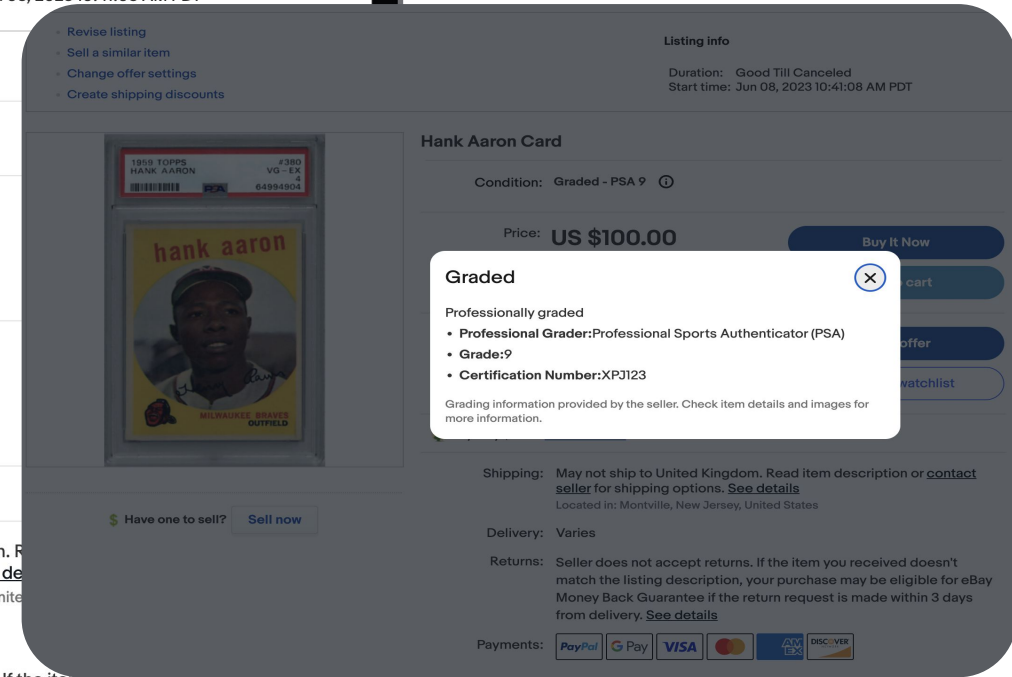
Revise listing
Sell a similar item
Change offer settings
Create shipping discounts

Listing info

Duration: Good Till Canceled
Start time: Jun 08, 2023 10:41:08 AM PDT

1959 TOPPS HANK AARON #380 VG-EX 4 PSA 64994904

hank aaron

MILWAUKEE BRAVES OUTFIELD

Hank Aaron Card

Condition: Graded - PSA 9

Price: US $100.00

Buy It Now

cart

offer

watchlist

Graded

Professionally graded

• Professional Grader:Professional Sports Authenticator (PSA)
• Grade:9
• Certification Number:XPJ123

Grading information provided by the seller. Check item details and images for more information.

Have one to sell? Sell now

Shipping: May not ship to United Kingdom. Read item description or contact seller for shipping options. See details
Located in: Montville, New Jersey, United States

Delivery: Varies

Returns: Seller does not accept returns. If the item you received doesn't match the listing description, your purchase may be eligible for eBay Money Back Guarantee if the return request is made within 3 days from delivery. See details

Payments: PayPal G Pay VISA AMEX DISCOVER

n. R
de
nite
If the ite